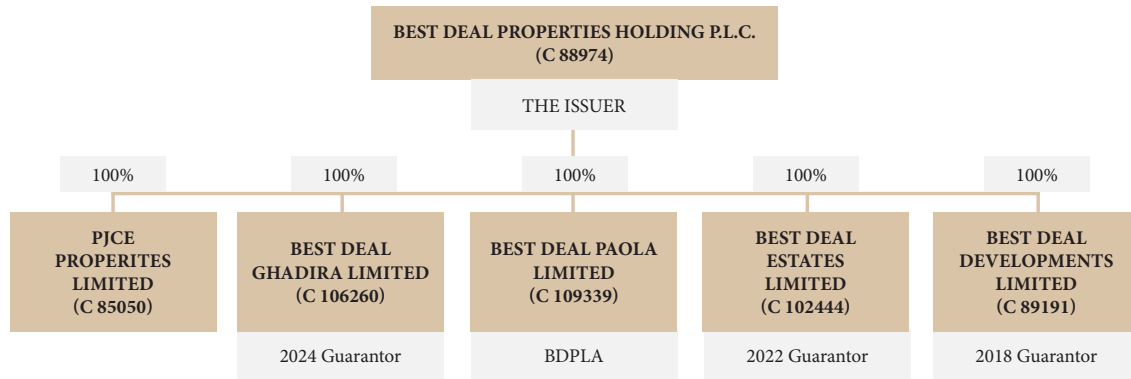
BEST DEAL PROPERTIES HOLDING P.L.C.
(C 88974)

THE ISSUER

100%

100%

100%

100%

100%

PJCE PROPERITES LIMITED (C 85050)

BEST DEAL GHADIRA LIMITED (C 106260)

2024 Guarantor

BEST DEAL PAOLA LIMITED (C 109339)

BDPLA

BEST DEAL ESTATES LIMITED (C 102444)

2022 Guarantor

BEST DEAL DEVELOPMENTS LIMITED (C 89191)

2018 Guarantor